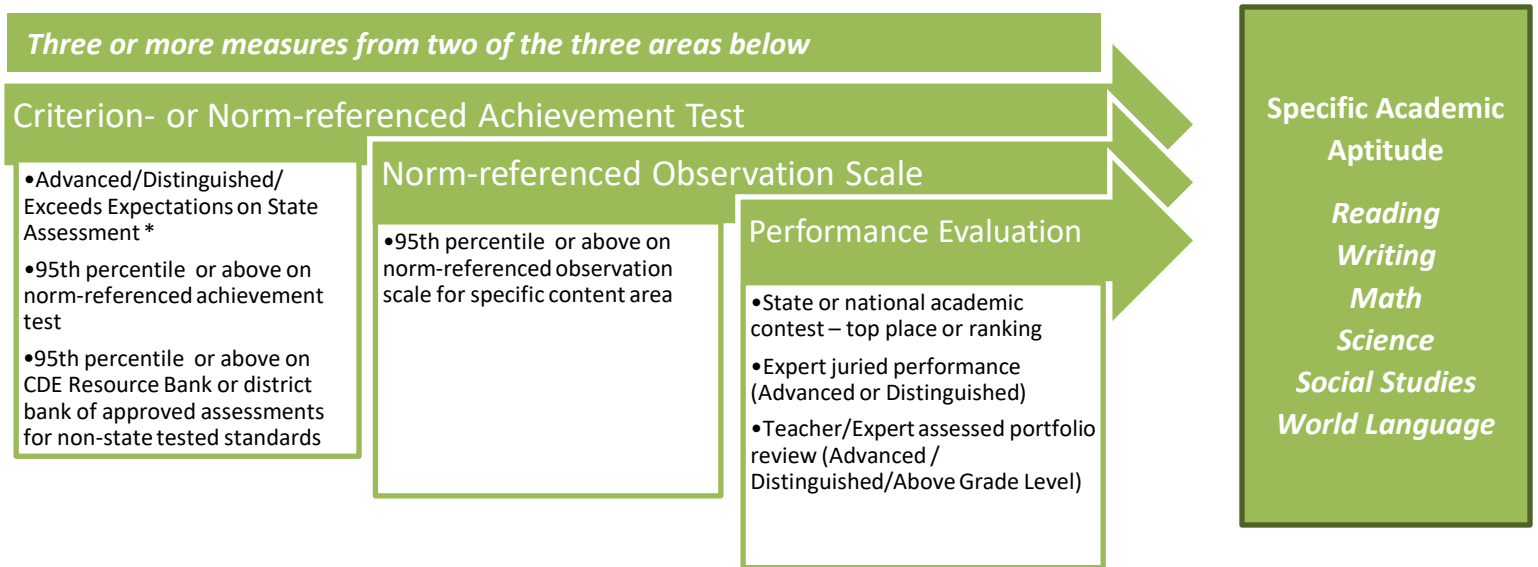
Three or more measures from two of the three areas below

Criterion- or Norm-referenced Achievement Test

•Advanced/Distinguished/ Exceeds Expectations on State Assessment *

•95th percentile or above on norm-referenced achievement test

•95th percentile or above on CDE Resource Bank or district bank of approved assessments for non-state tested standards

Norm-referenced Observation Scale

•95th percentile or above on norm-referenced observation scale for specific content area

Performance Evaluation

•State or national academic contest – top place or ranking

•Expert juried performance (Advanced or Distinguished)

•Teacher/Expert assessed portfolio review (Advanced / Distinguished/Above Grade Level)

Specific Academic Aptitude

Reading
Writing
Math
Science
Social Studies
World Language